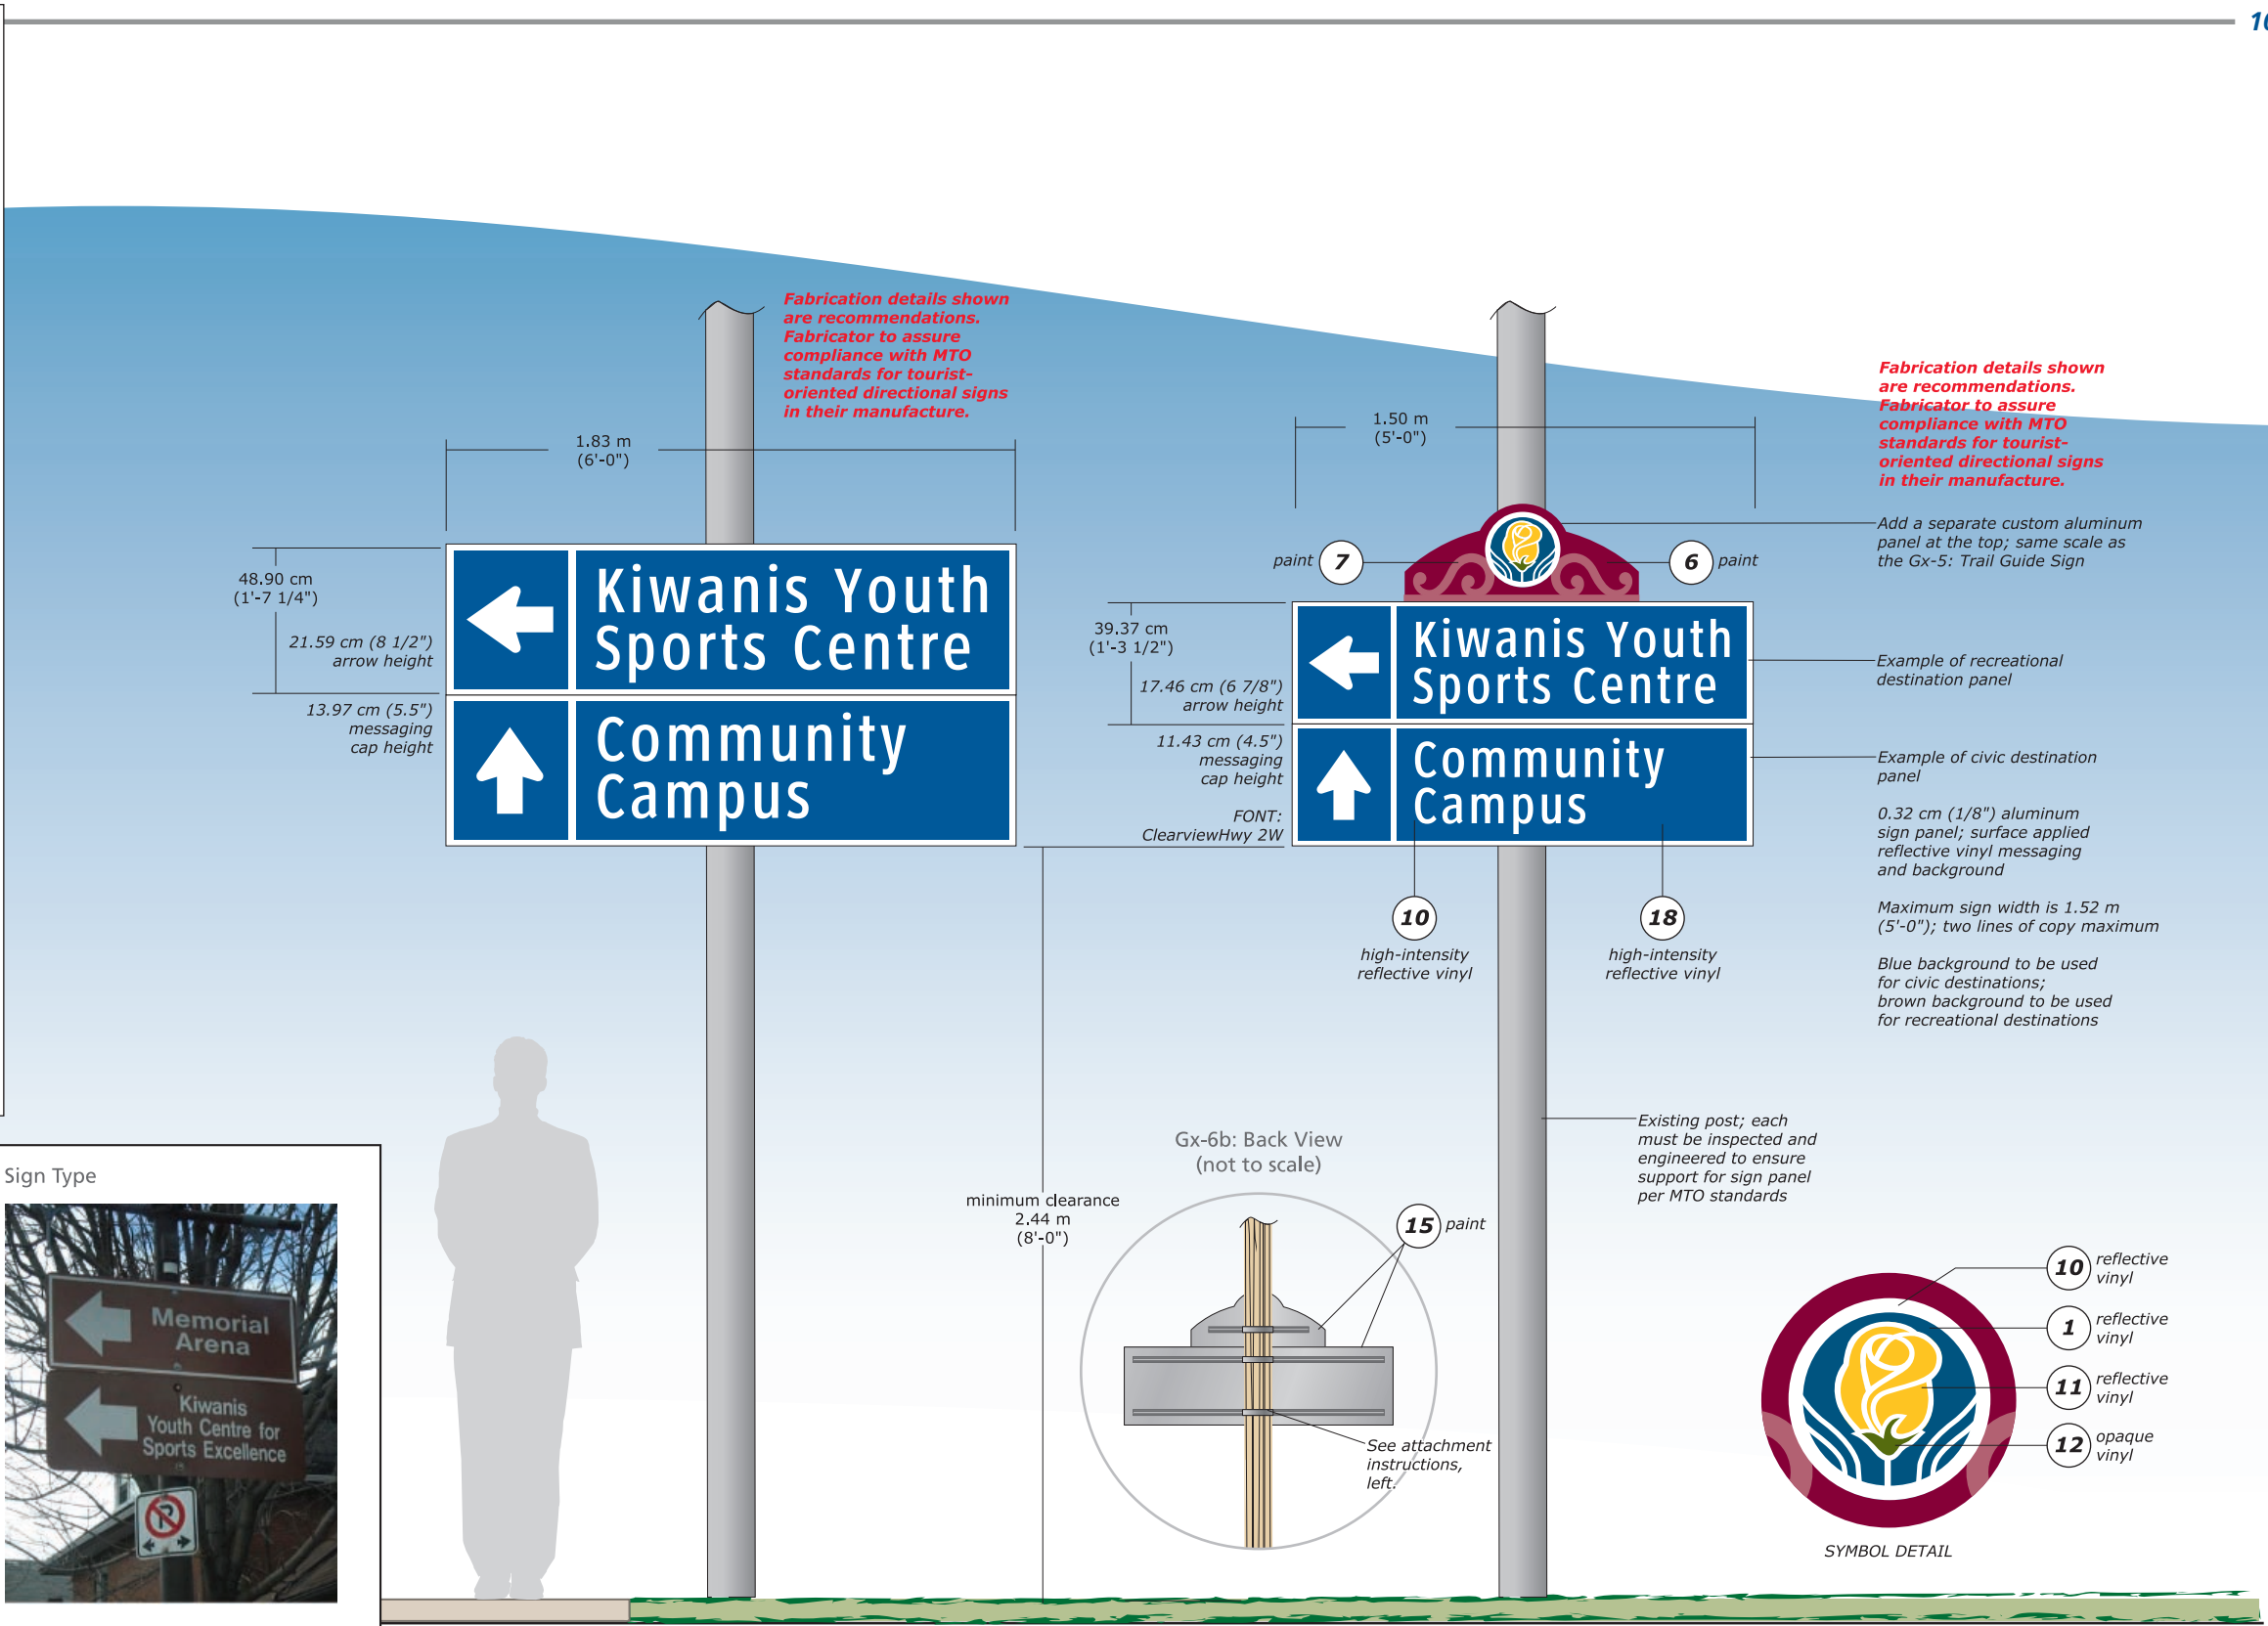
1(

Fabrication details shown are recommendations. Fabricator to assure compliance with MTO standards for tourist-oriented directional signs in their manufacture.

1.83 m
(6'-0")

48.90 cm
(1'-7 1/4")

21.59 cm (8 1/2")
arrow height

13.97 cm (5.5")
messaging
cap height

Kiwanis Youth Sports Centre

Community Campus

1.50 m
(5'-0")

paint 7

6 paint

Fabrication details shown are recommendations. Fabricator to assure compliance with MTO standards for tourist-oriented directional signs in their manufacture.

Add a separate custom aluminum panel at the top; same scale as the Gx-5: Trail Guide Sign

39.37 cm
(1'-3 1/2")

17.46 cm (6 7/8")
arrow height

11.43 cm (4.5")
messaging
cap height

FONT:
ClearviewHwy 2W

Kiwanis Youth Sports Centre

Community Campus

Example of recreational destination panel

Example of civic destination panel

0.32 cm (1/8") aluminum sign panel; surface applied reflective vinyl messaging and background

Maximum sign width is 1.52 m (5'-0"); two lines of copy maximum

Blue background to be used for civic destinations; brown background to be used for recreational destinations

10
high-intensity
reflective vinyl

18
high-intensity
reflective vinyl

Existing post; each must be inspected and engineered to ensure support for sign panel per MTO standards

Sign Type

Memorial Arena

Kiwanis Youth Centre for Sports Excellence

minimum clearance
2.44 m
(8'-0")

Gx-6b: Back View
(not to scale)

15 paint

See attachment instructions, left.

10 reflective vinyl

1 reflective vinyl

11 reflective vinyl

12 opaque vinyl

SYMBOL DETAIL